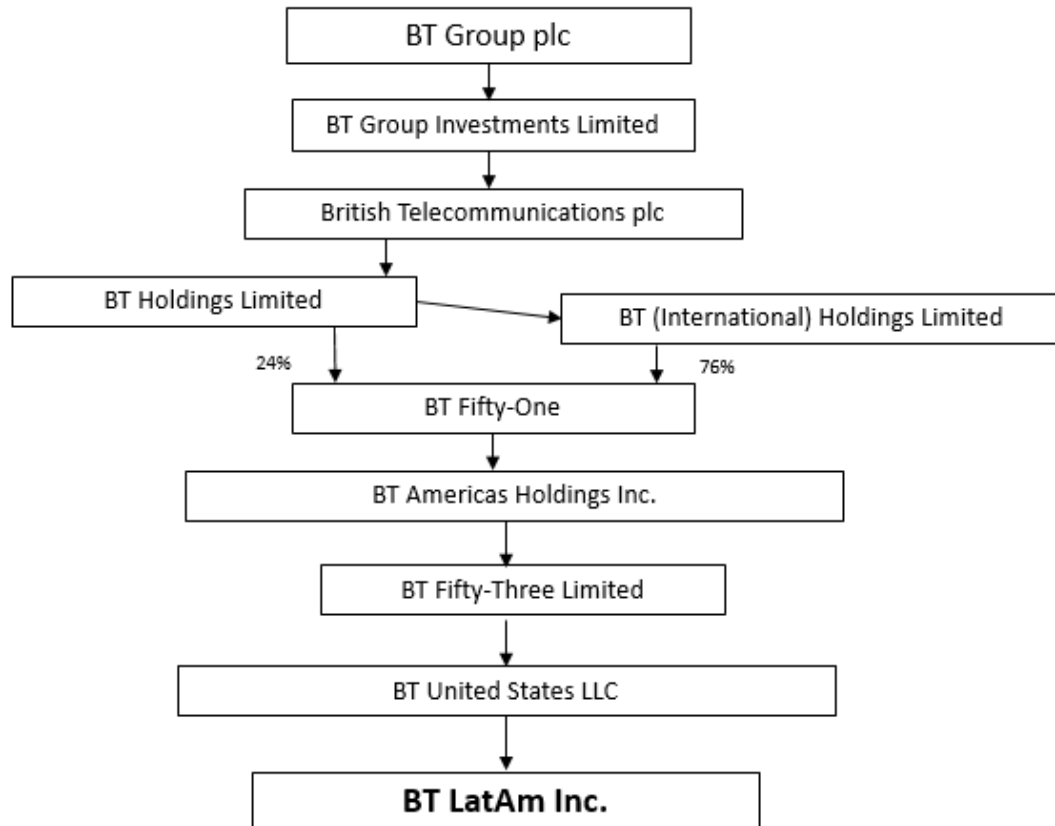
BT Group plc

BT Group Investments Limited

British Telecommunications plc

BT Holdings Limited

BT (International) Holdings Limited

24%

76%

BT Fifty-One

BT Americas Holdings Inc.

BT Fifty-Three Limited

BT United States LLC

BT LatAm Inc.